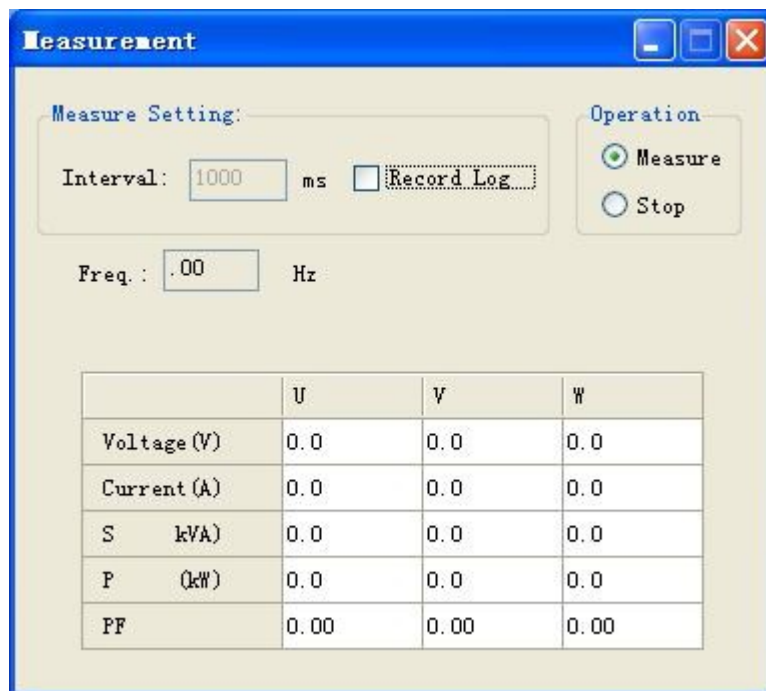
Measurement

Measure Setting:

Interval: 1000 ms Record Log

Operation

Measure

Stop

Freq.: .00 Hz

| | U | V | W |
|---|---|---|---|
| Voltage(V) | 0.0 | 0.0 | 0.0 |
| Current(A) | 0.0 | 0.0 | 0.0 |
| S kVA) | 0.0 | 0.0 | 0.0 |
| P (kW) | 0.0 | 0.0 | 0.0 |
| PF | 0.00 | 0.00 | 0.00 |